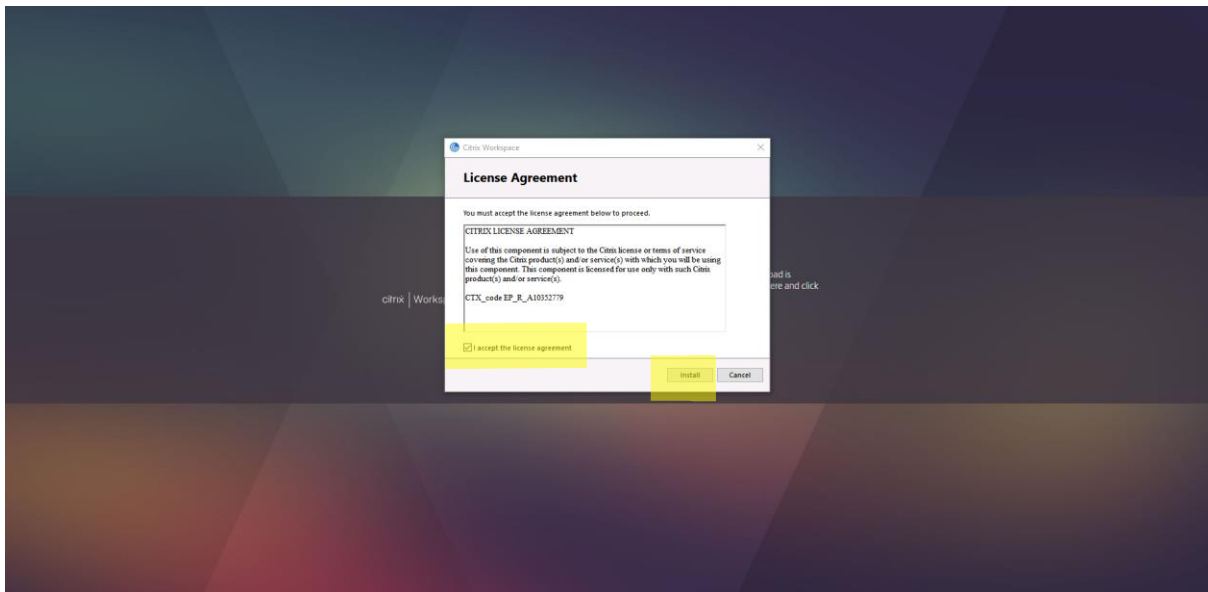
Citrix Workspace

License Agreement

You must accept the license agreement below to proceed.

CITRIX LICENSE AGREEMENT

Use of this component is subject to the Citrix license or terms of service covering the Citrix product(s) and/or service(s) with which you will be using this component. This component is licensed for use only with such Citrix product(s) and/or service(s).

CTX_code EP_R_A10352779

I accept the license agreement

Install

Cancel

citrix | Works

oad is
ere and click